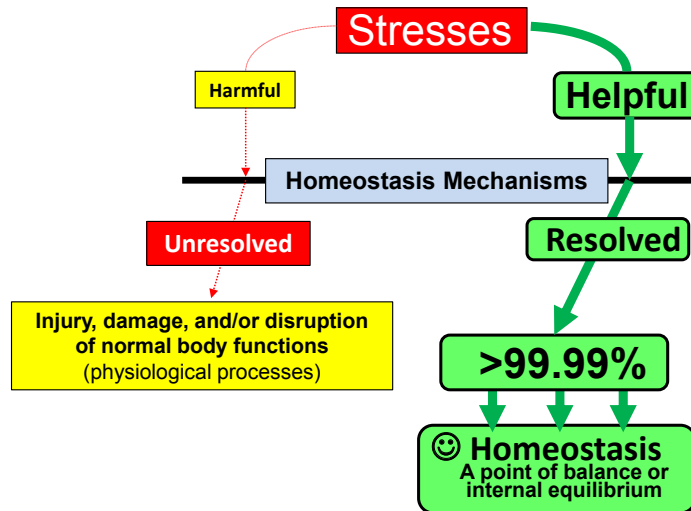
Stresses

Harmful

Helpful

Homeostasis Mechanisms

Unresolved

Resolved

Injury, damage, and/or disruption of normal body functions (physiological processes)

>99.99%

☺ Homeostasis
A point of balance or internal equilibrium